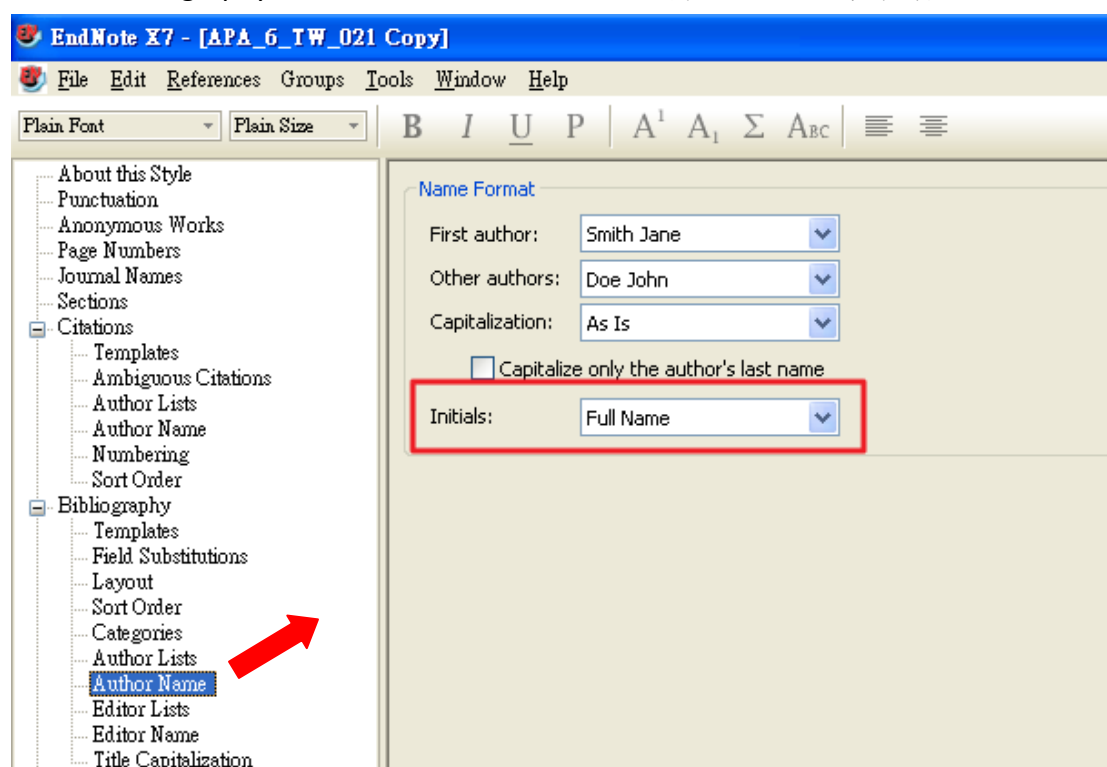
EndNote X7 - [APA_6_TW_021 Copy]

File Edit References Groups Tools Window Help

Plain Font
Plain Size
B I U P $A^1$ $A_1$ Σ ABC

About this Style
Punctuation
Anonymous Works
Page Numbers
Journal Names
Sections
Citations
Templates
Ambiguous Citations
Author Lists
Author Name
Numbering
Sort Order
Bibliography
Templates
Field Substitutions
Layout
Sort Order
Categories
Author Lists
Author Name
Editor Lists
Editor Name
Title Capitalization

Name Format
First author: Smith Jane
Other authors: Doe John
Capitalization: As Is
Capitalize only the author's last name
Initials: Full Name